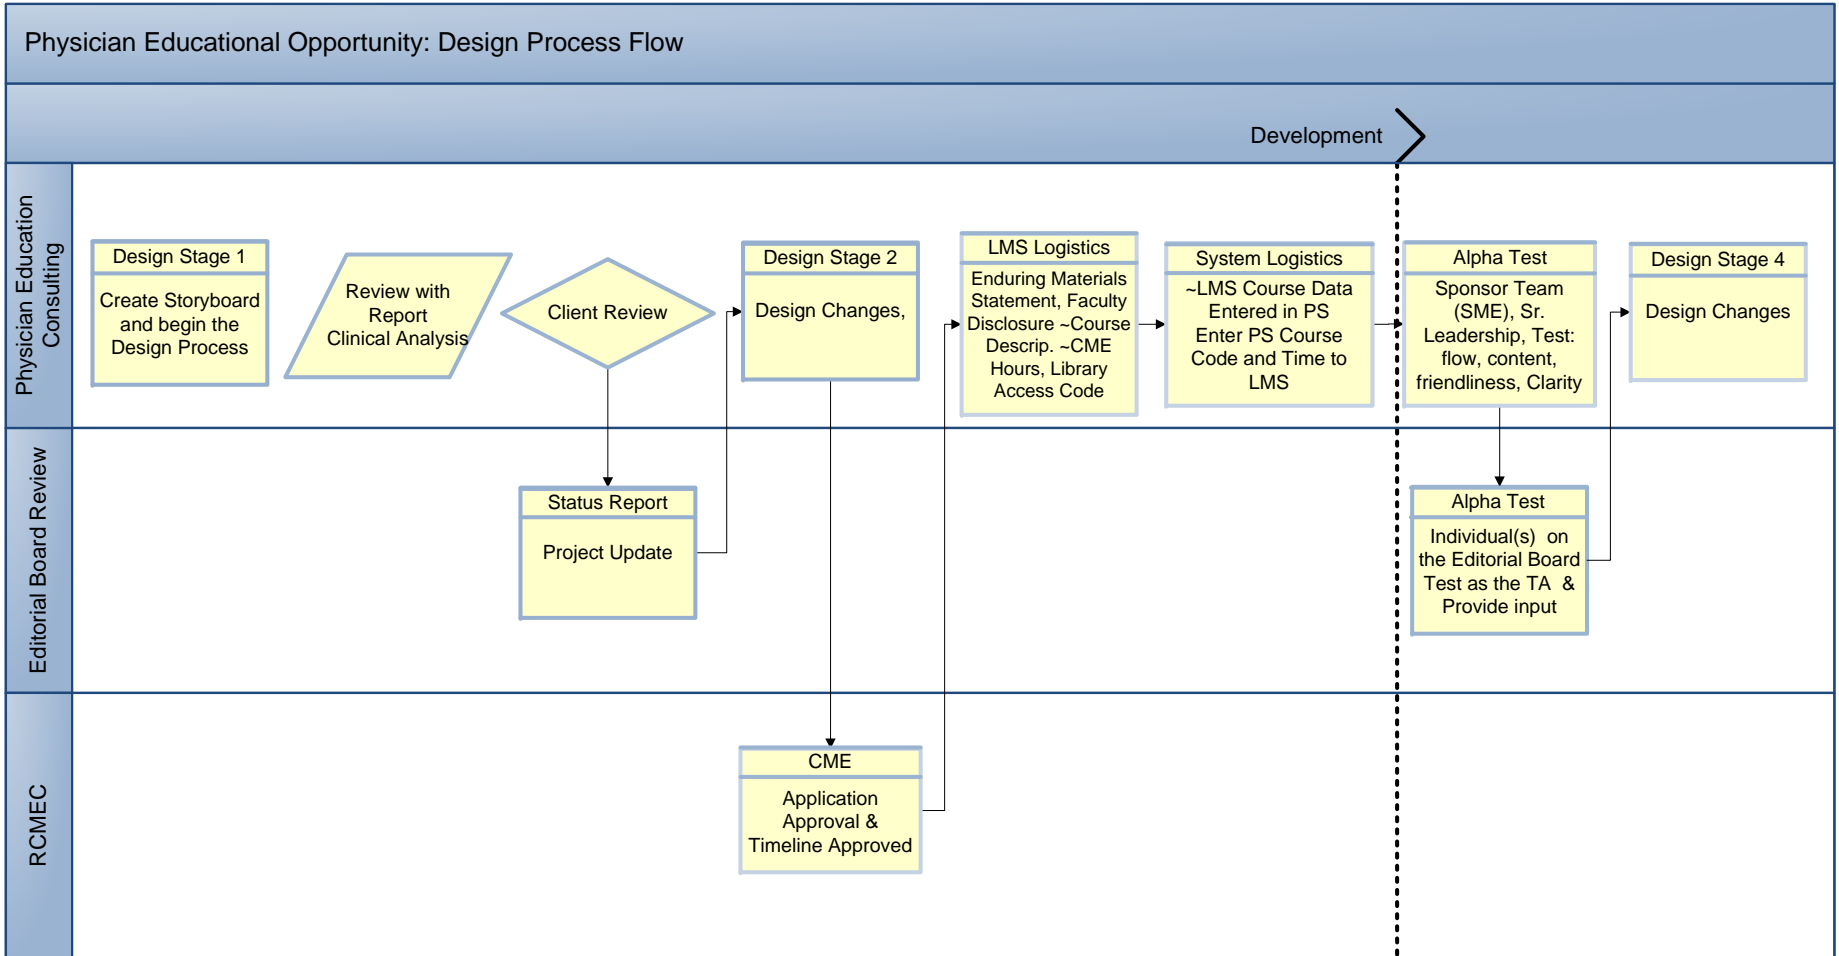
Physician Educational Opportunity: Design Process Flow

Development

Physician Education Consulting

Design Stage 1

Create Storyboard and begin the Design Process

Review with Report Clinical Analysis

Client Review

Design Stage 2

Design Changes,

LMS Logistics

Enduring Materials Statement, Faculty Disclosure ~Course Descrip. ~CME Hours, Library Access Code

System Logistics

~LMS Course Data Entered in PS Enter PS Course Code and Time to LMS

Alpha Test

Sponsor Team (SME), Sr. Leadership, Test: flow, content, friendliness, Clarity

Design Stage 4

Design Changes

Editorial Board Review

Status Report

Project Update

Alpha Test

Individual(s) on the Editorial Board Test as the TA & Provide input

RCMEC

CME

Application Approval & Timeline Approved